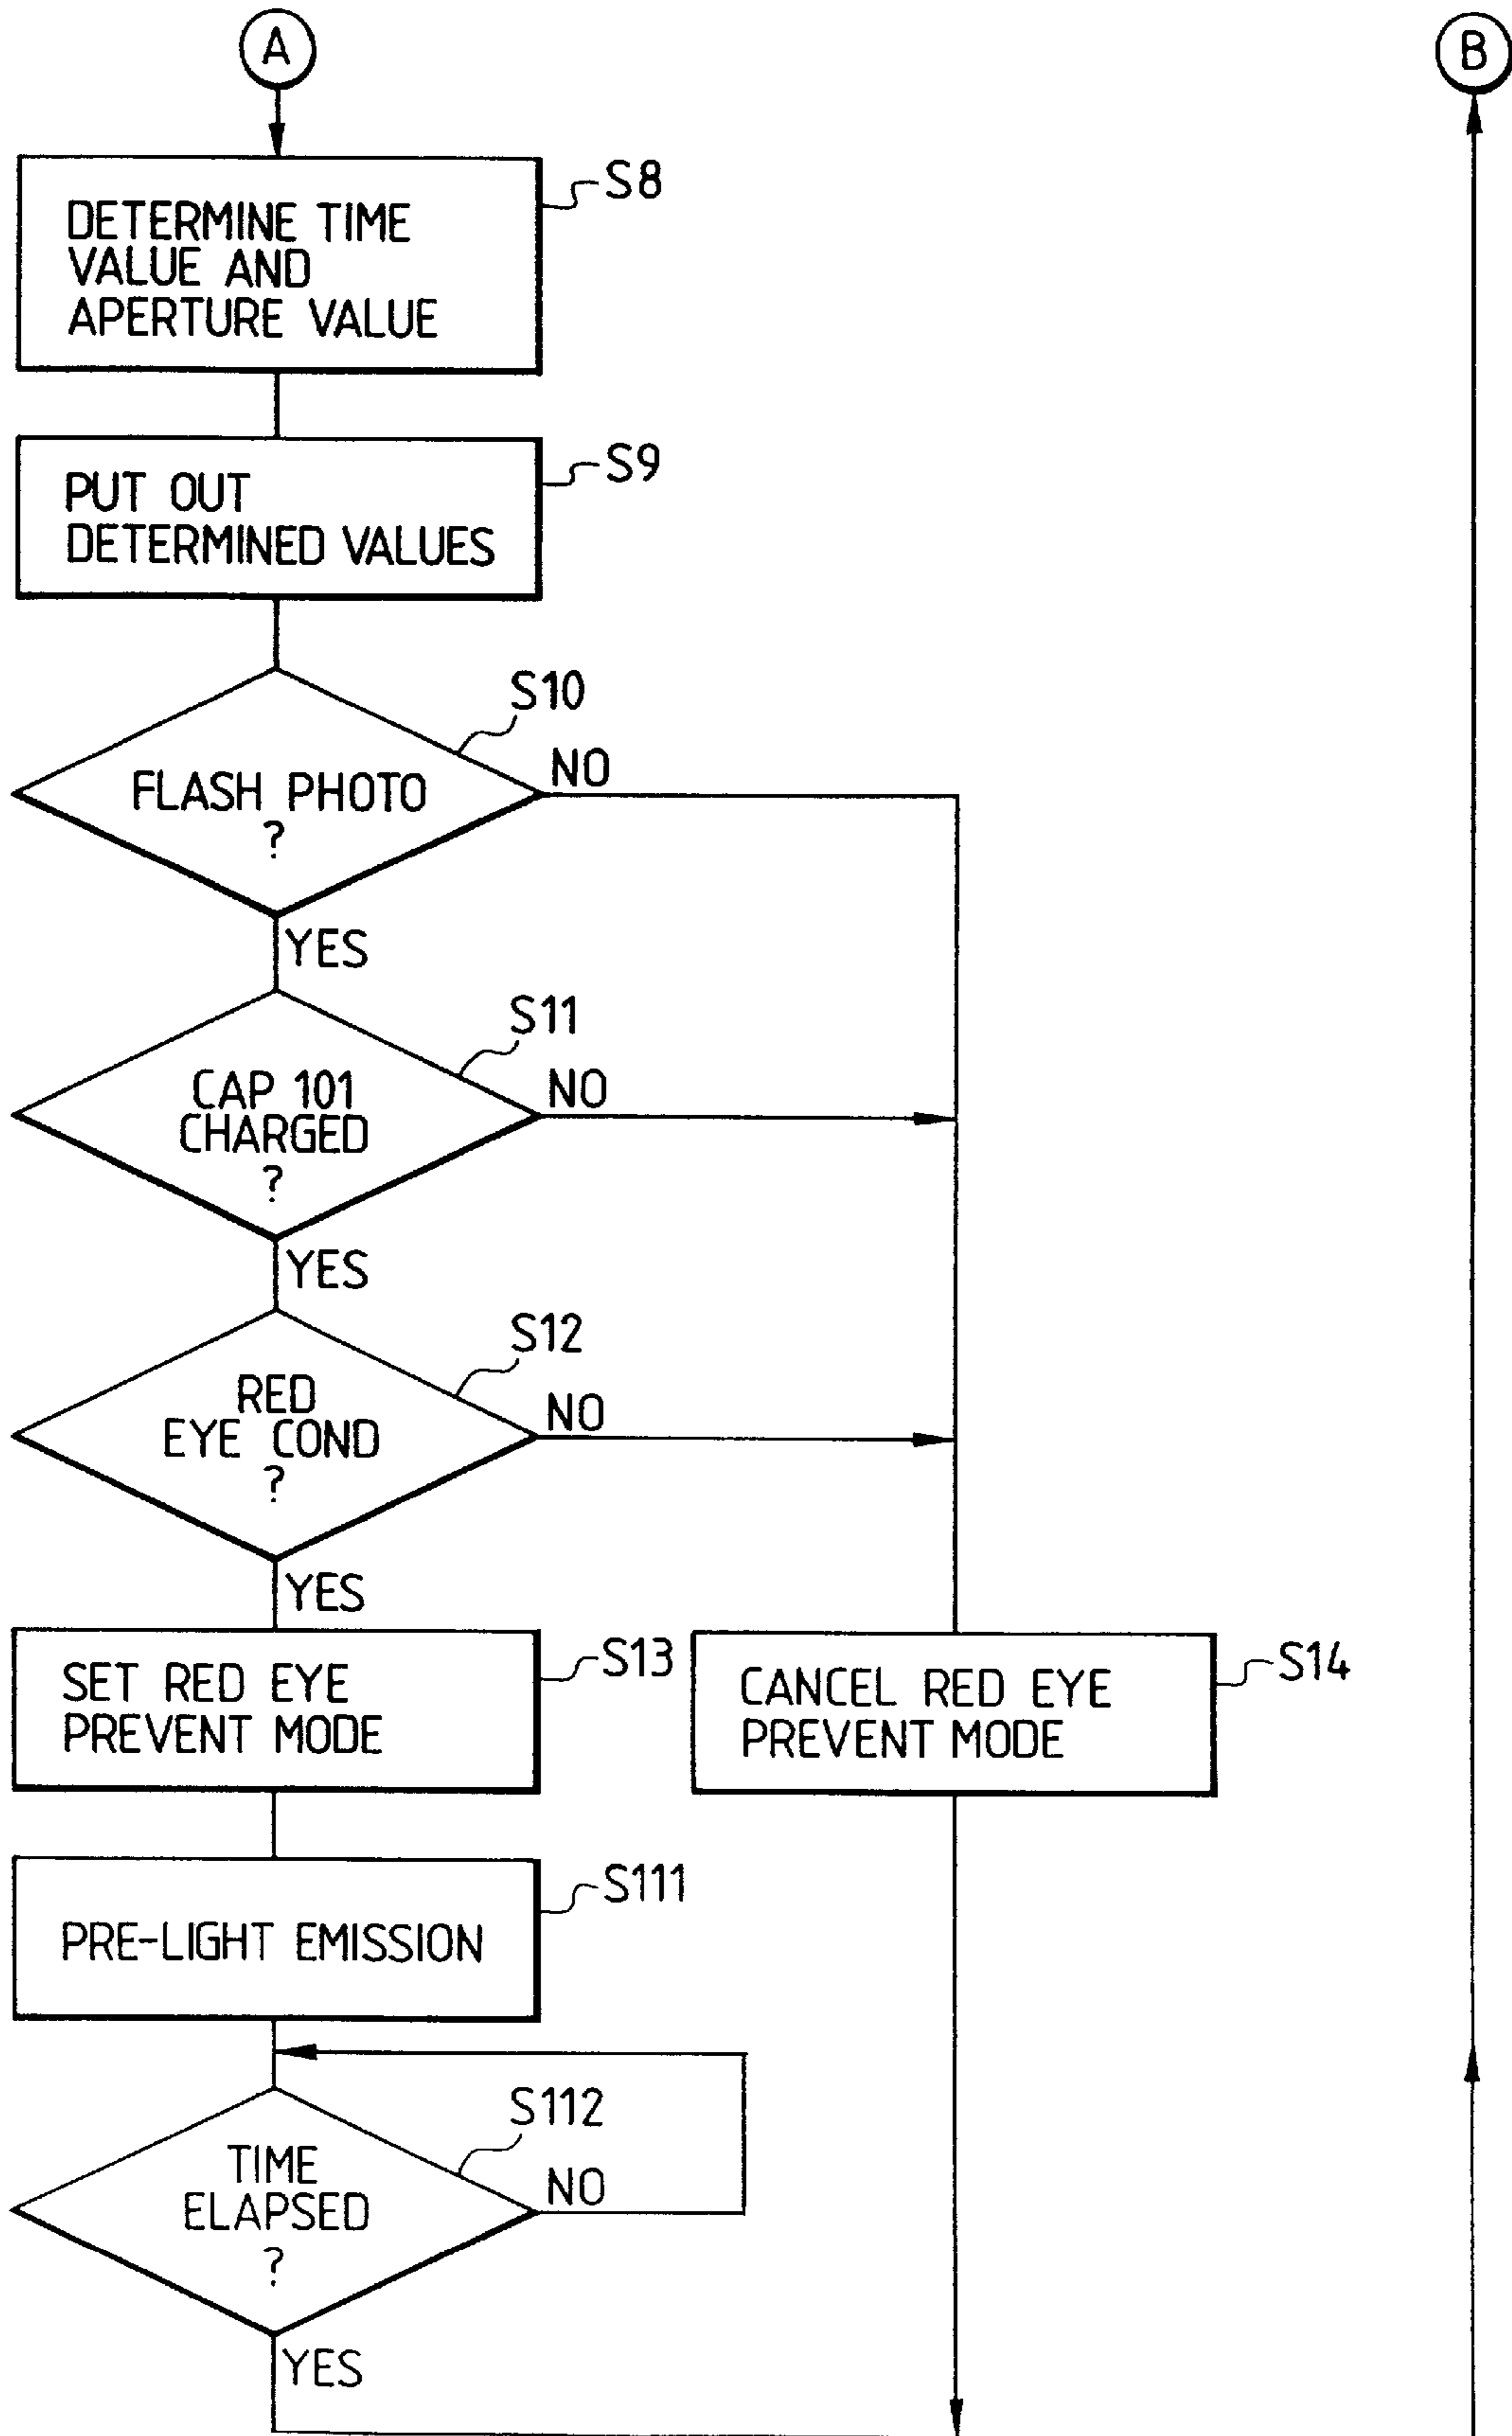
A

B

DETERMINE TIME VALUE AND APERTURE VALUE

S8

PUT OUT DETERMINED VALUES

S9

S10

FLASH PHOTO ?

NO

YES

S11

CAP 101 CHARGED ?

NO

YES

S12

RED EYE COND ?

NO

YES

SET RED EYE PREVENT MODE

S13

CANCEL RED EYE PREVENT MODE

S14

PRE-LIGHT EMISSION

S111

S112

TIME ELAPSED ?

NO

YES